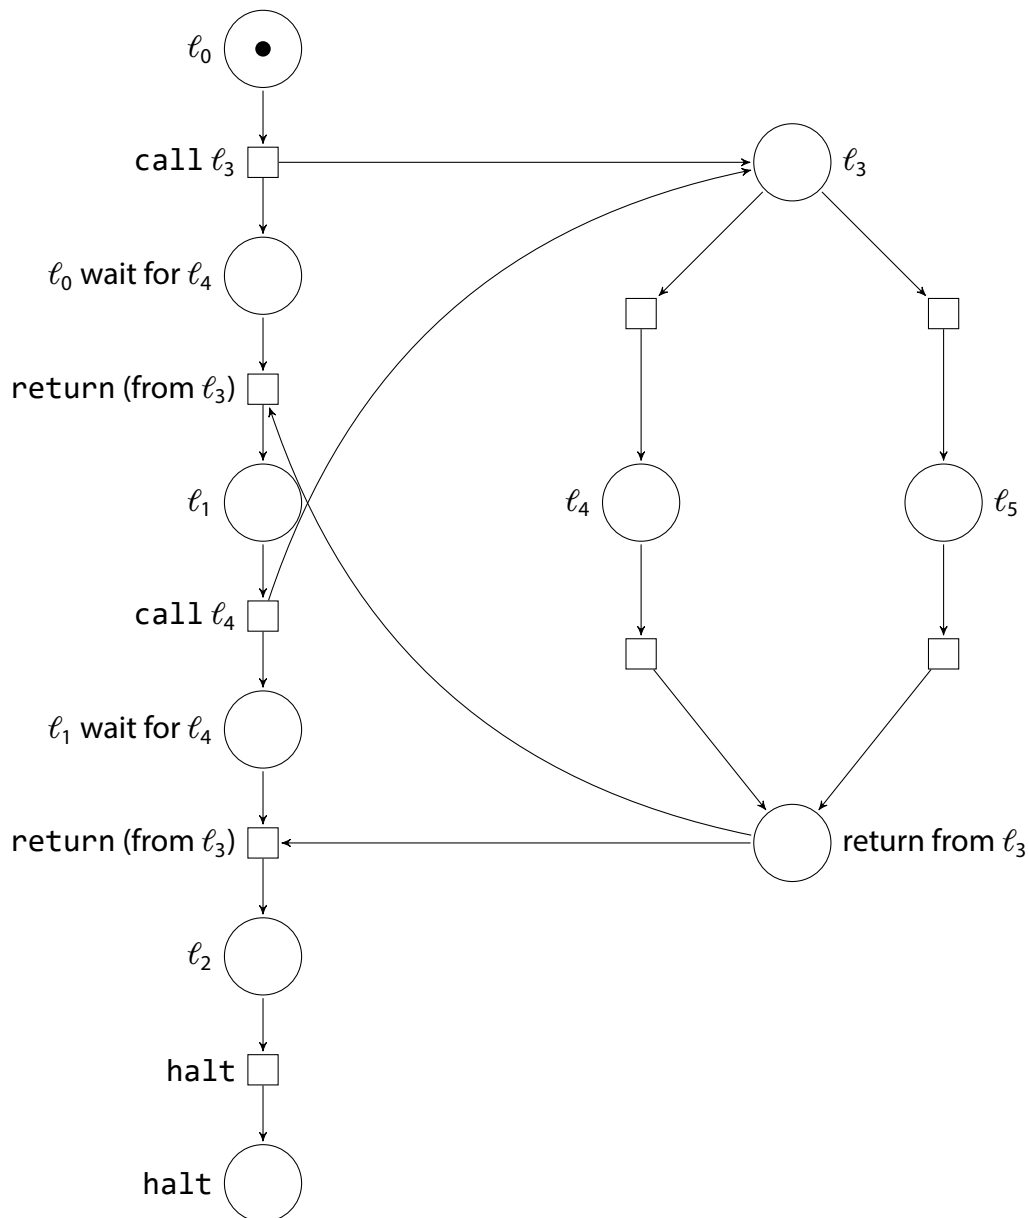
$\ell_0$

call $\ell_3$

$\ell_3$

$\ell_0$ wait for $\ell_4$

return (from $\ell_3$)

$\ell_1$

$\ell_4$

$\ell_5$

call $\ell_4$

$\ell_1$ wait for $\ell_4$

return (from $\ell_3$)

return from $\ell_3$

$\ell_2$

halt

halt